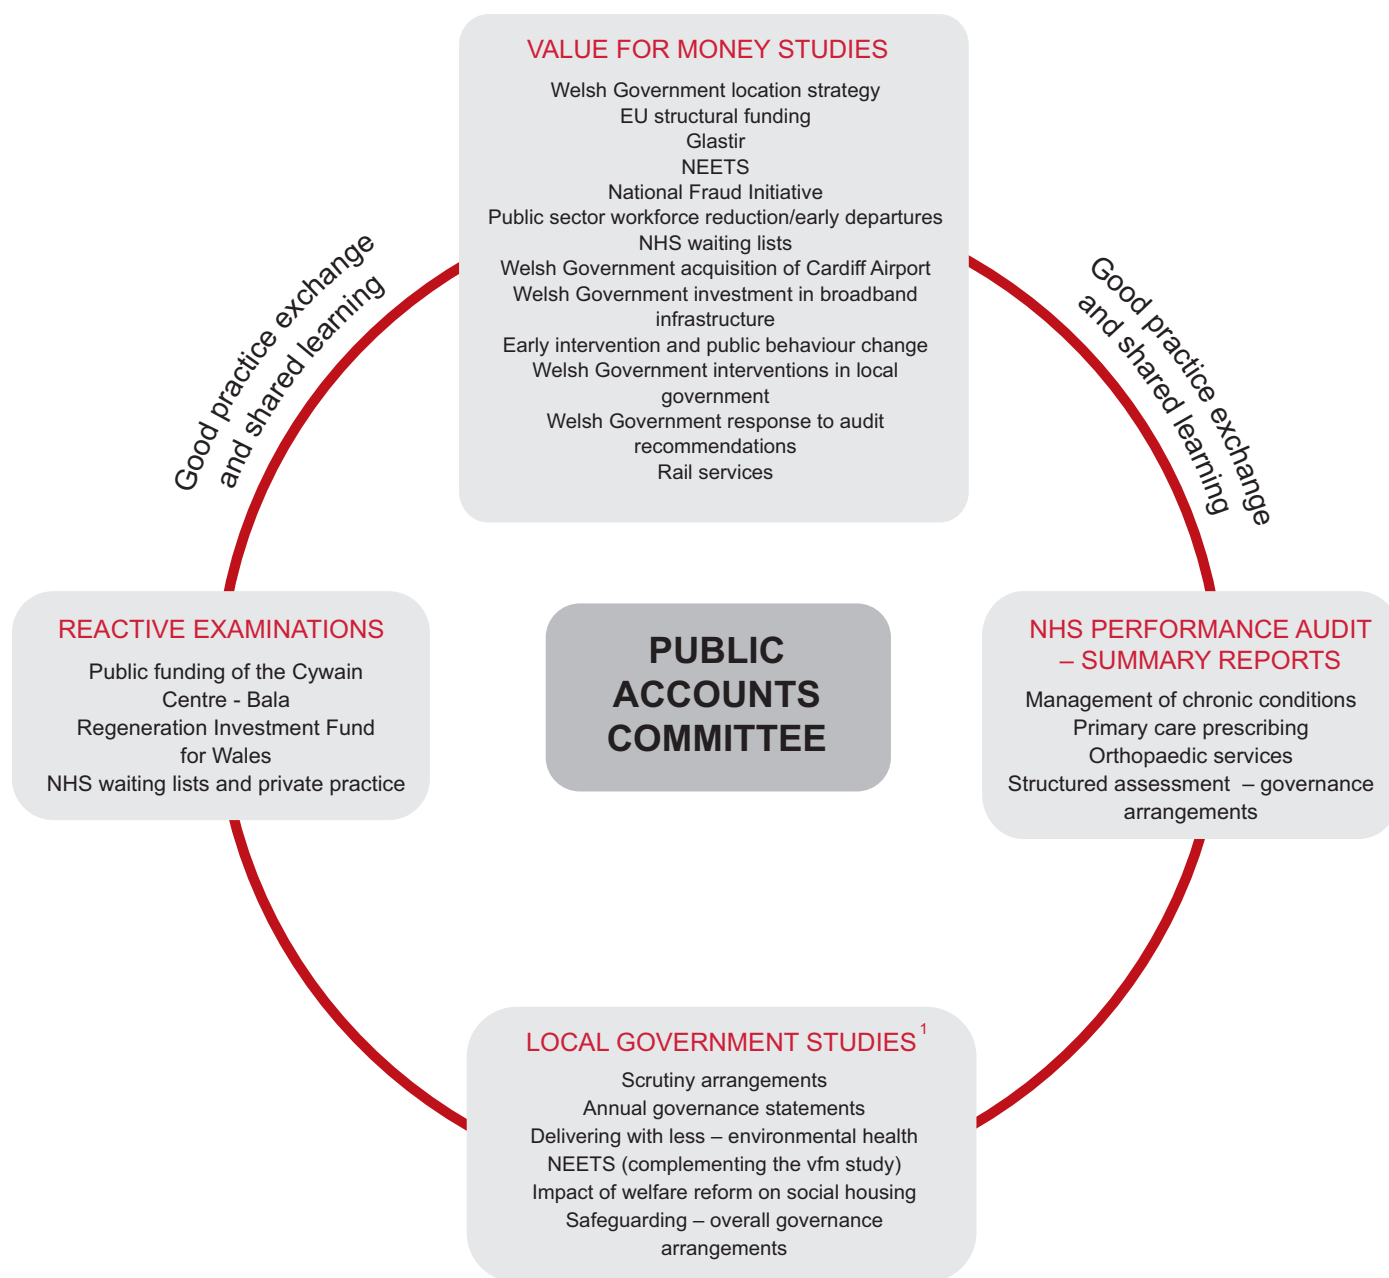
VALUE FOR MONEY STUDIES

Welsh Government location strategy
EU structural funding
Glastir
NEETS
National Fraud Initiative
Public sector workforce reduction/early departures
NHS waiting lists
Welsh Government acquisition of Cardiff Airport
Welsh Government investment in broadband infrastructure
Early intervention and public behaviour change
Welsh Government interventions in local government
Welsh Government response to audit recommendations
Rail services

Good practice exchange and shared learning

Good practice exchange and shared learning

REACTIVE EXAMINATIONS

Public funding of the Cywain Centre - Bala
Regeneration Investment Fund for Wales
NHS waiting lists and private practice

PUBLIC ACCOUNTS COMMITTEE

NHS PERFORMANCE AUDIT – SUMMARY REPORTS

Management of chronic conditions
Primary care prescribing
Orthopaedic services
Structured assessment – governance arrangements

LOCAL GOVERNMENT STUDIES$^1$

Scrutiny arrangements
Annual governance statements
Delivering with less – environmental health
NEETS (complementing the vfm study)
Impact of welfare reform on social housing
Safeguarding – overall governance arrangements